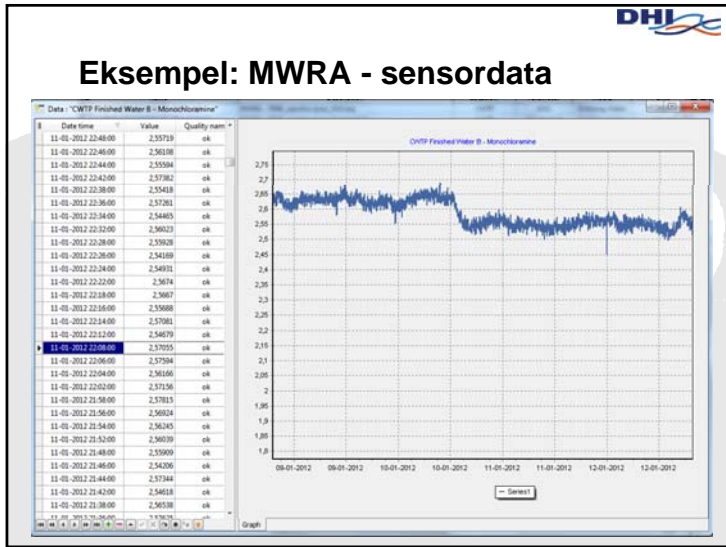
DHI

Eksempel: MWRA - sensordata

Data : "CWTP Finished Water B - Monochloramine"

| Date time | Value | Quality nam |
|---|---|---|
| 11-01-2012 22:48:00 | 2,55719 | ok |
| 11-01-2012 22:46:00 | 2,56108 | ok |
| 11-01-2012 22:44:00 | 2,55504 | ok |
| 11-01-2012 22:42:00 | 2,57382 | ok |
| 11-01-2012 22:38:00 | 2,55418 | ok |
| 11-01-2012 22:36:00 | 2,57261 | ok |
| 11-01-2012 22:34:00 | 2,54465 | ok |
| 11-01-2012 22:32:00 | 2,56023 | ok |
| 11-01-2012 22:28:00 | 2,55928 | ok |
| 11-01-2012 22:26:00 | 2,54169 | ok |
| 11-01-2012 22:24:00 | 2,54931 | ok |
| 11-01-2012 22:22:00 | 2,5674 | ok |
| 11-01-2012 22:18:00 | 2,5667 | ok |
| 11-01-2012 22:16:00 | 2,55688 | ok |
| 11-01-2012 22:14:00 | 2,57081 | ok |
| 11-01-2012 22:12:00 | 2,54679 | ok |
| 11-01-2012 22:08:00 | 2,57055 | ok |
| 11-01-2012 22:06:00 | 2,57504 | ok |
| 11-01-2012 22:04:00 | 2,56166 | ok |
| 11-01-2012 22:02:00 | 2,57156 | ok |
| 11-01-2012 21:58:00 | 2,57815 | ok |
| 11-01-2012 21:56:00 | 2,56924 | ok |
| 11-01-2012 21:54:00 | 2,56245 | ok |
| 11-01-2012 21:52:00 | 2,56039 | ok |
| 11-01-2012 21:48:00 | 2,55909 | ok |
| 11-01-2012 21:46:00 | 2,54206 | ok |
| 11-01-2012 21:44:00 | 2,57344 | ok |
| 11-01-2012 21:42:00 | 2,54618 | ok |
| 11-01-2012 21:38:00 | 2,56538 | ok |

CWTP Finished Water B - Monochloramine

2,75
2,7
2,65
2,6
2,55
2,5
2,45
2,4
2,35
2,3
2,25
2,2
2,15
2,1
2,05
2
1,95
1,9
1,85
1,8

09-01-2012 09-01-2012 10-01-2012 10-01-2012 11-01-2012 11-01-2012 12-01-2012 12-01-2012

Series1

Graph